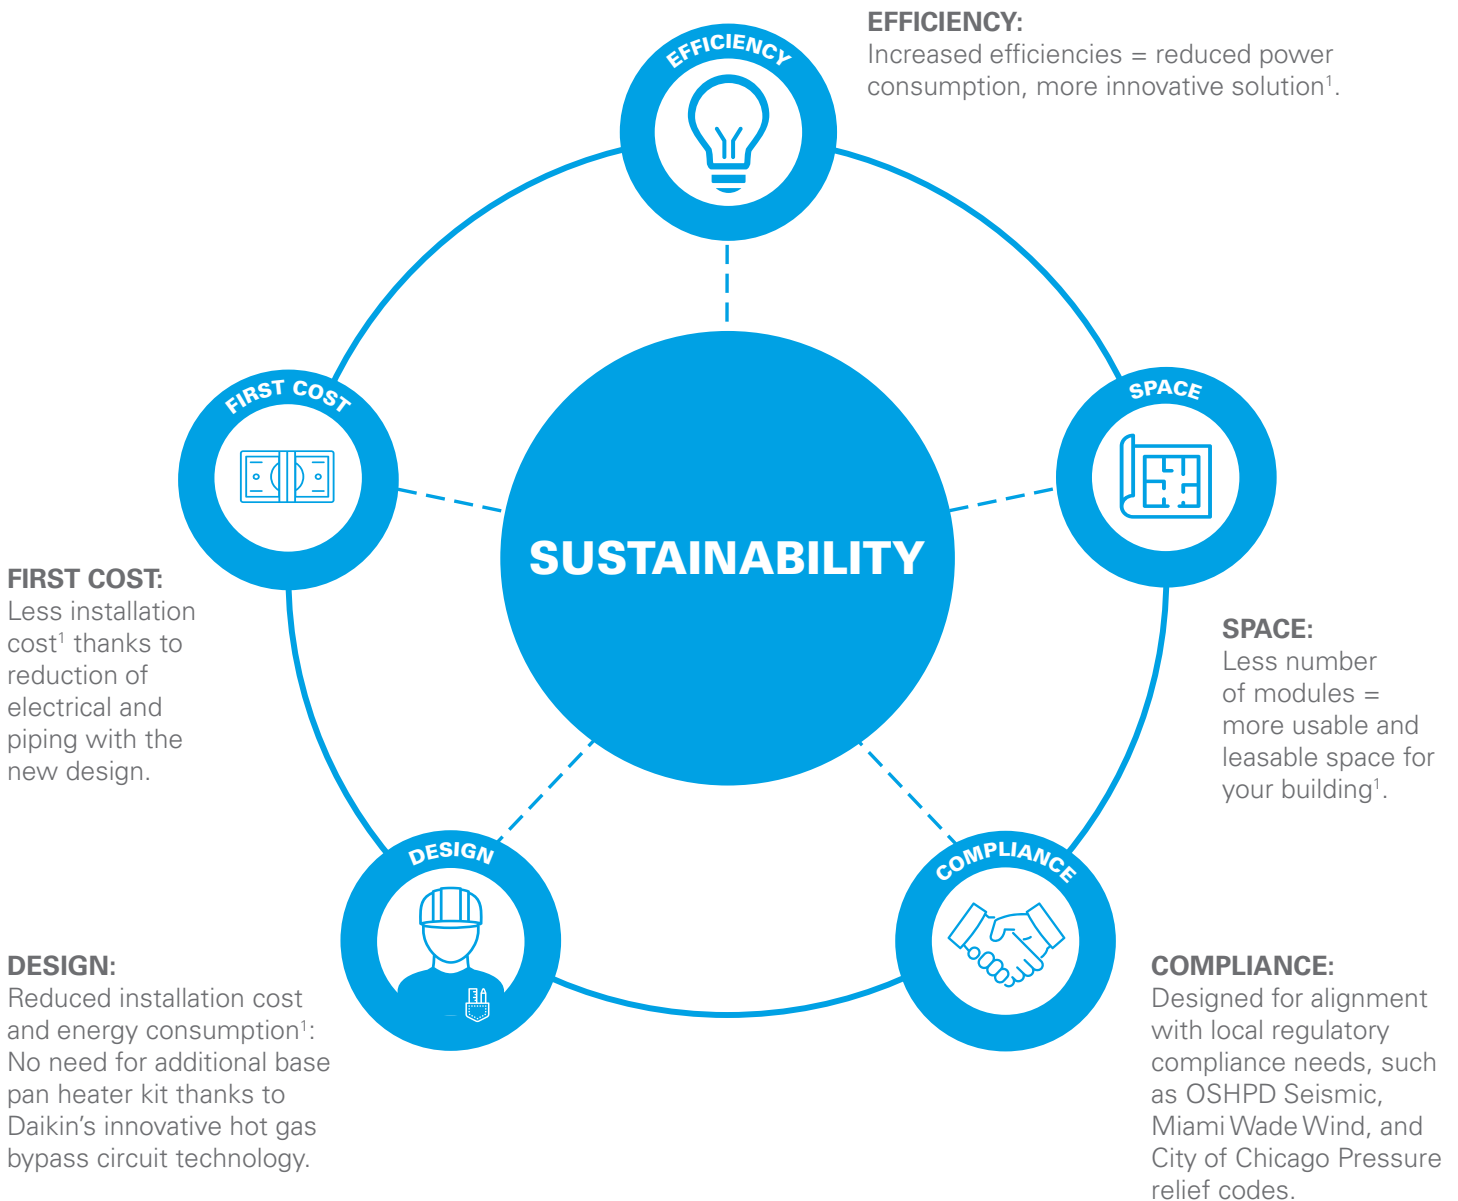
EFFICIENCY

EFFICIENCY:
Increased efficiencies = reduced power consumption, more innovative solution$^1$.

FIRST COST

SPACE

SUSTAINABILITY

FIRST COST:
Less installation cost$^1$ thanks to reduction of electrical and piping with the new design.

SPACE:
Less number of modules = more usable and leasable space for your building$^1$.

DESIGN

COMPLIANCE

DESIGN:
Reduced installation cost and energy consumption$^1$: No need for additional base pan heater kit thanks to Daikin's innovative hot gas bypass circuit technology.

COMPLIANCE:
Designed for alignment with local regulatory compliance needs, such as OSHPD Seismic, Miami Wade Wind, and City of Chicago Pressure relief codes.